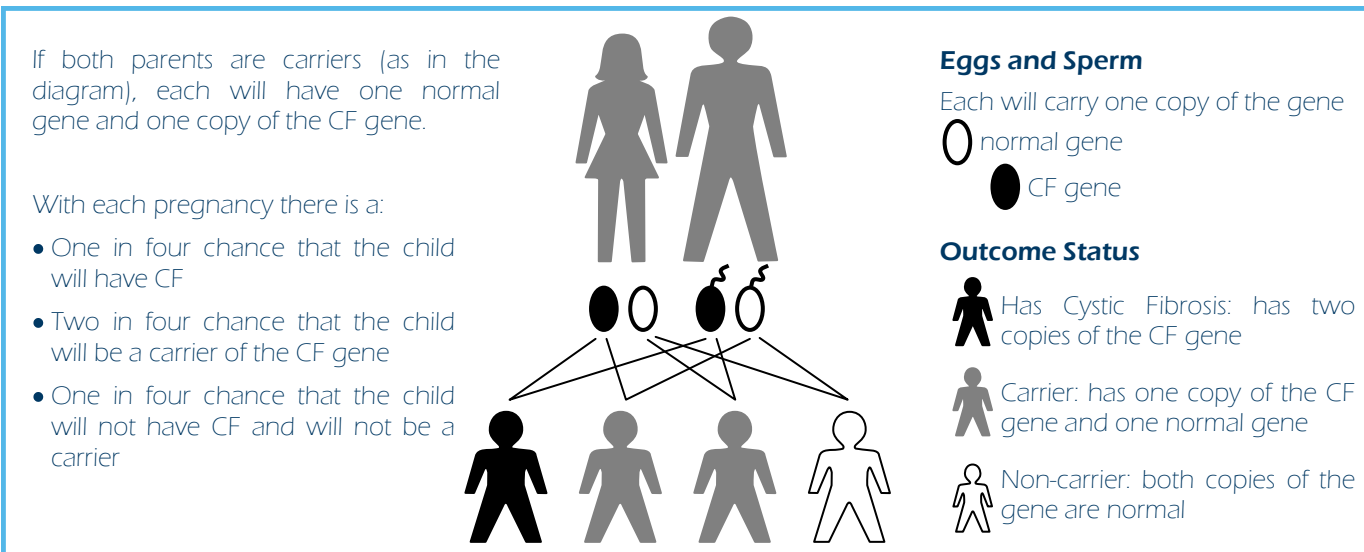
If both parents are carriers (as in the diagram), each will have one normal gene and one copy of the CF gene.

With each pregnancy there is a:

• One in four chance that the child will have CF

• Two in four chance that the child will be a carrier of the CF gene

• One in four chance that the child will not have CF and will not be a carrier

Eggs and Sperm

Each will carry one copy of the gene

normal gene

CF gene

Outcome Status

Has Cystic Fibrosis: has two copies of the CF gene

Carrier: has one copy of the CF gene and one normal gene

Non-carrier: both copies of the gene are normal